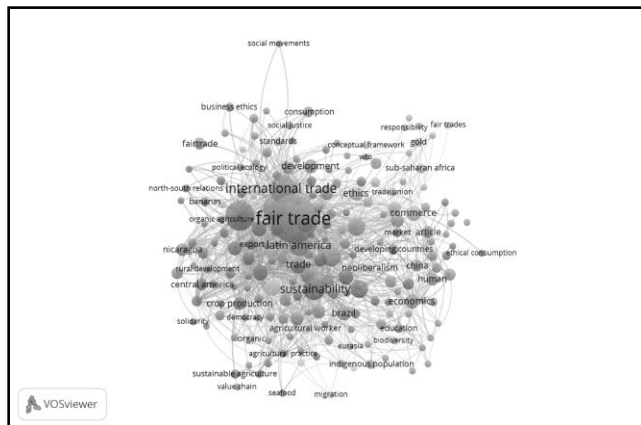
social movements

business ethics
consumption
social justice
standards
fairtrade
responsibility
fair trades
conceptual framework
gold
wto
political ecology
development
sub-saharan africa
north-south relations
international trade
ethics
trade union
bananas
organic agriculture
fair trade
commerce
market
article
nicaragua
export
latin america
developing countries
ethical consumption
rural development
trade
neoliberalism
china
human
central america
sustainability
economics
crop production
brazil
solidarity
democracy
agricultural worker
education
organic
biodiversity
eurasia
agricultural practice
indigenous population
sustainable agriculture
value chain
seafood
migration

VOSviewer